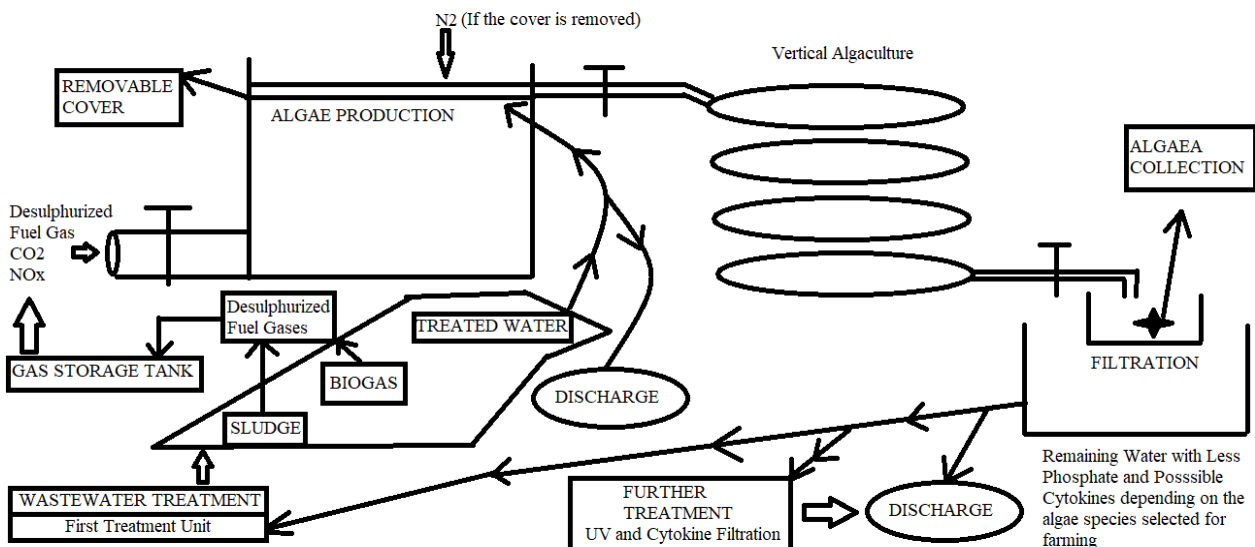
N2 (If the cover is removed)

Vertical Algaculture

REMOVABLE COVER

ALGAE PRODUCTION

ALGAEA COLLECTION

Desulphurized Fuel Gas CO2 NOx

Desulphurized Fuel Gases

TREATED WATER

GAS STORAGE TANK

BIOGAS

FILTRATION

DISCHARGE

SLUDGE

Remaining Water with Less Phosphate and Posssible Cytokines depending on the algae species selected for farming

WASTEWATER TREATMENT

First Treatment Unit

FURTHER TREATMENT UV and Cytokine Filtration

DISCHARGE